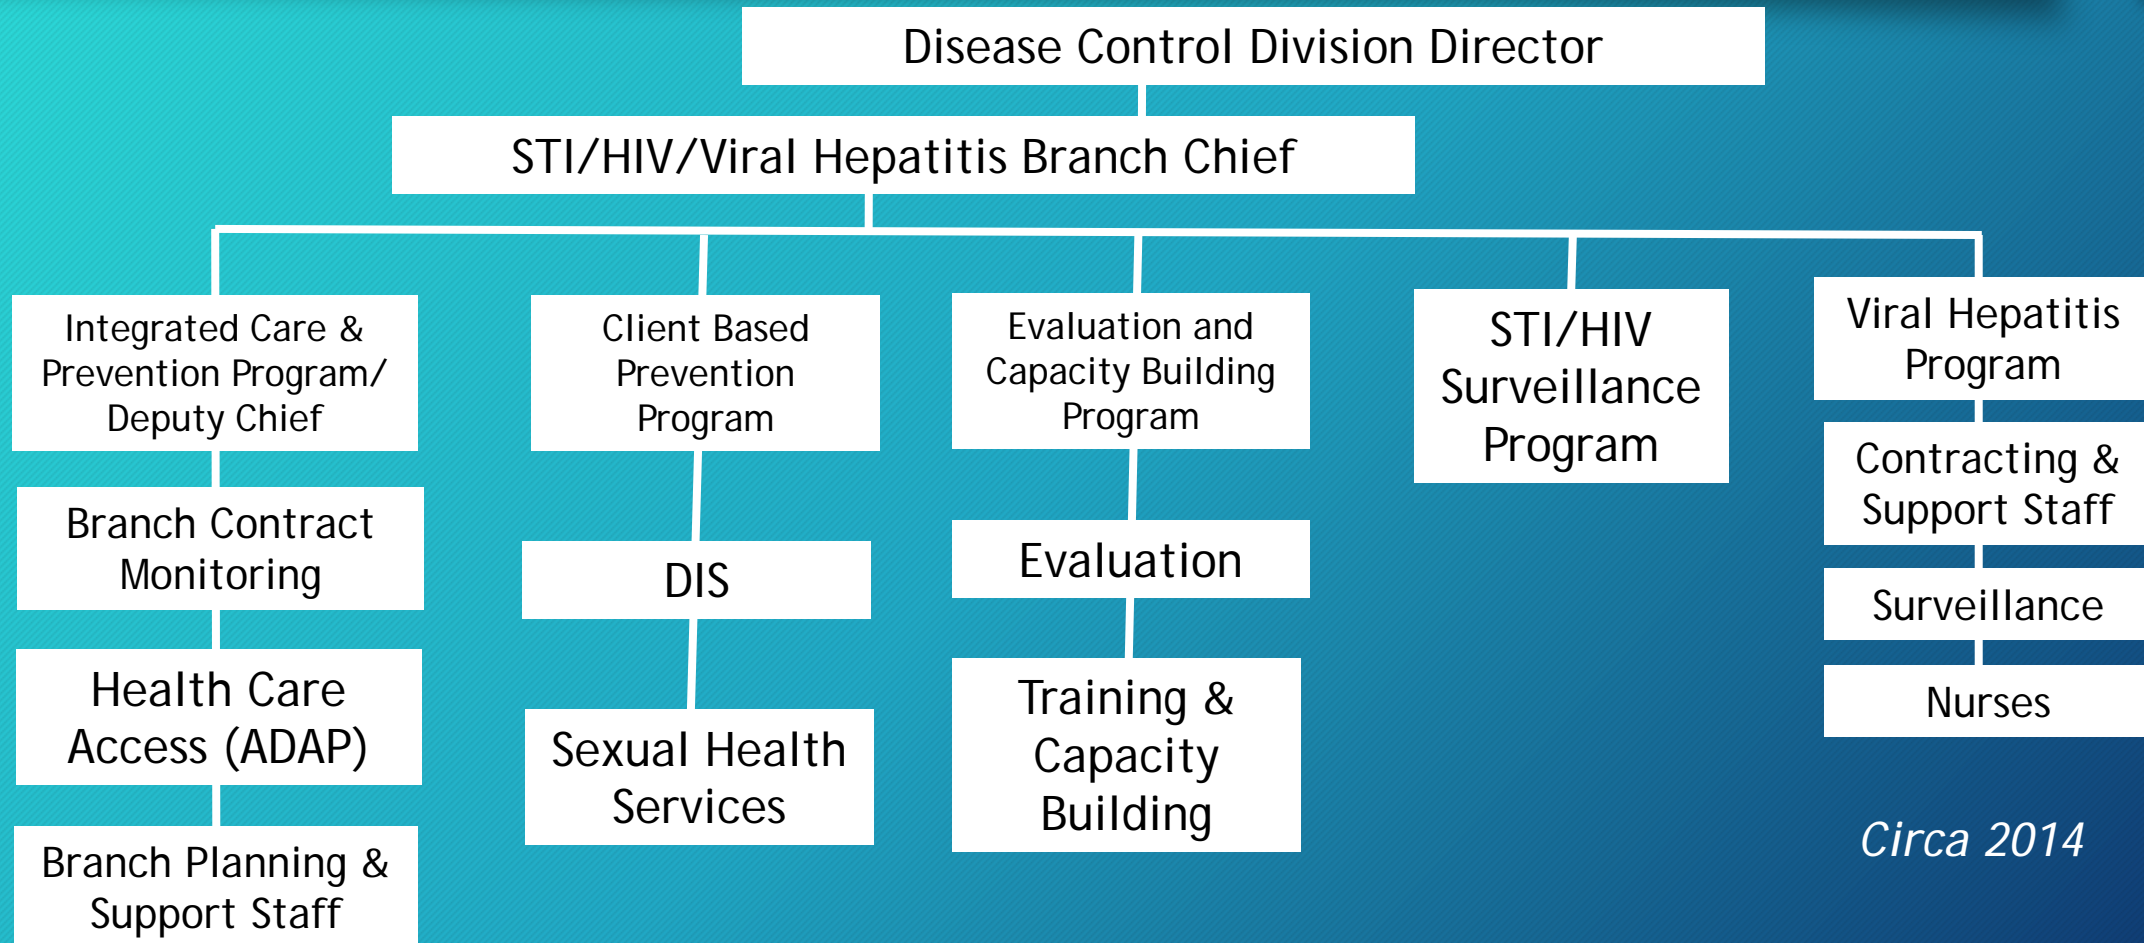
Disease Control Division Director

STI/HIV/Viral Hepatitis Branch Chief

Integrated Care & Prevention Program/ Deputy Chief

Branch Contract Monitoring

Health Care Access (ADAP)

Branch Planning & Support Staff

Client Based Prevention Program

DIS

Sexual Health Services

Evaluation and Capacity Building Program

Evaluation

Training & Capacity Building

STI/HIV Surveillance Program

Viral Hepatitis Program

Contracting & Support Staff

Surveillance

Nurses

Circa 2014